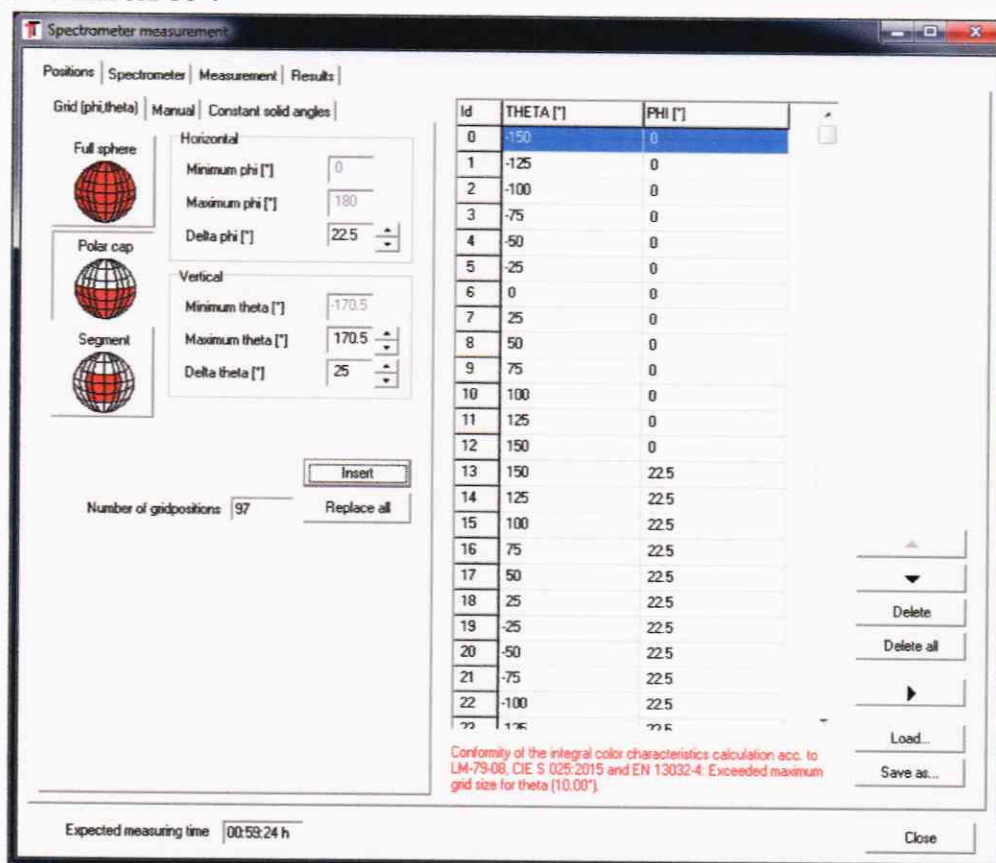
Spectrometer measurement

Positions | Spectrometer | Measurement | Results

Grid (phi,theta) | Manual | Constant solid angles

Full sphere

Polar cap

Segment

Horizontal

Minimum phi [°] 0

Maximum phi [°] 180

Delta phi [°] 22.5

Vertical

Minimum theta [°] -170.5

Maximum theta [°] 170.5

Delta theta [°] 25

Insert

Number of gridpositions 97

Replace all

| Id | THETA [°] | PHI [°] |
|---|---|---|
| 0 | -150 | 0 |
| 1 | -125 | 0 |
| 2 | -100 | 0 |
| 3 | -75 | 0 |
| 4 | -50 | 0 |
| 5 | -25 | 0 |
| 6 | 0 | 0 |
| 7 | 25 | 0 |
| 8 | 50 | 0 |
| 9 | 75 | 0 |
| 10 | 100 | 0 |
| 11 | 125 | 0 |
| 12 | 150 | 0 |
| 13 | 150 | 22.5 |
| 14 | 125 | 22.5 |
| 15 | 100 | 22.5 |
| 16 | 75 | 22.5 |
| 17 | 50 | 22.5 |
| 18 | 25 | 22.5 |
| 19 | -25 | 22.5 |
| 20 | -50 | 22.5 |
| 21 | -75 | 22.5 |
| 22 | -100 | 22.5 |
| 23 | -125 | 22.5 |

Delete

Delete all

Load...

Save as...

Conformity of the integral color characteristics calculation acc. to LM-79-08, CIE S 025:2015 and EN 13032-4: Exceeded maximum grid size for theta (10.00°).

Expected measuring time 00:59:24 h

Close